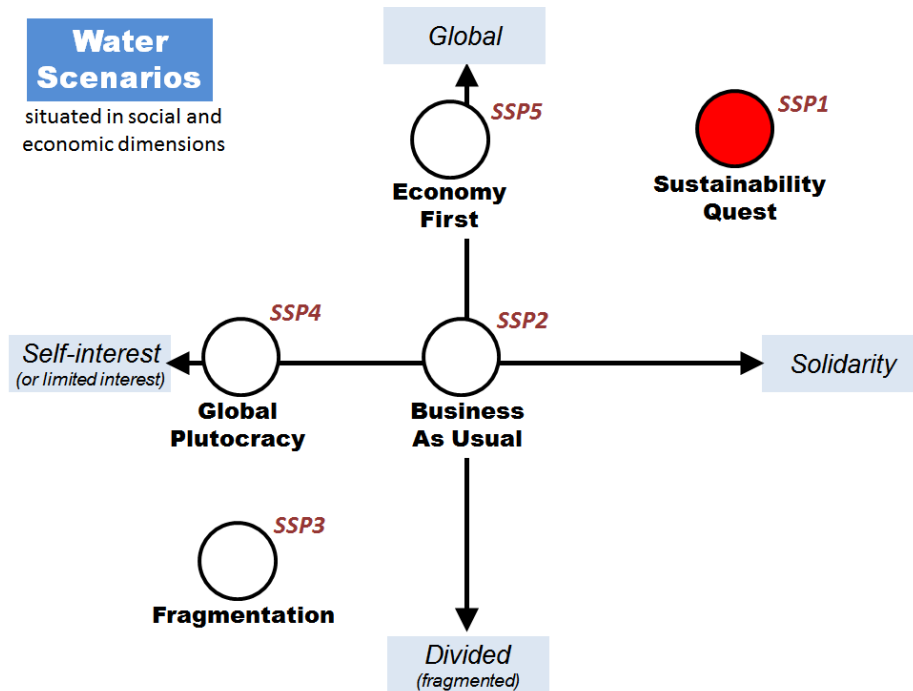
Water Scenarios
situated in social and economic dimensions

Global

SSP5
Economy First

SSP1
Sustainability Quest

SSP4
Self-interest
(or limited interest)
Global Plutocracy

SSP2
Business As Usual

Solidarity

SSP3
Fragmentation

Divided
(fragmented)